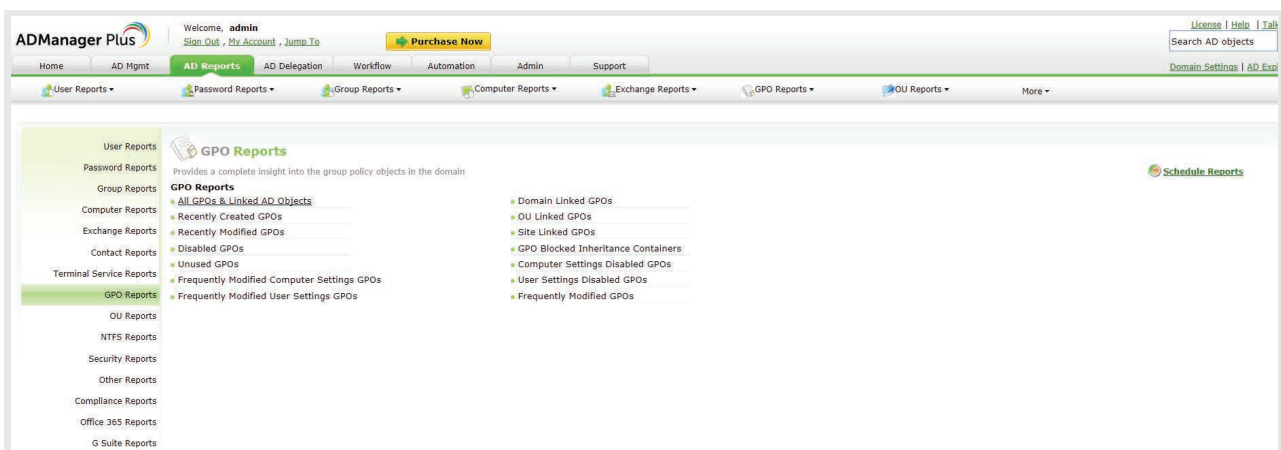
ADManager Plus

Welcome, admin
Sign Out , My Account , Jump To

Purchase Now

License | Help | Talk
Search AD objects

Home | AD Mgmt | AD Reports | AD Delegation | Workflow | Automation | Admin | Support

Domain Settings | AD Expl

User Reports ▾ | Password Reports ▾ | Group Reports ▾ | Computer Reports ▾ | Exchange Reports ▾ | GPO Reports ▾ | OU Reports ▾ | More ▾

User Reports
Password Reports
Group Reports
Computer Reports
Exchange Reports
Contact Reports
Terminal Service Reports
GPO Reports
OU Reports
NTFS Reports
Security Reports
Other Reports
Compliance Reports
Office 365 Reports
G Suite Reports

GPO Reports
Provides a complete insight into the group policy objects in the domain

Schedule Reports

GPO Reports
All GPOs & Linked AD Objects
Recently Created GPOs
Recently Modified GPOs
Disabled GPOs
Unused GPOs
Frequently Modified Computer Settings GPOs
Frequently Modified User Settings GPOs

Domain Linked GPOs
OU Linked GPOs
Site Linked GPOs
GPO Blocked Inheritance Containers
Computer Settings Disabled GPOs
User Settings Disabled GPOs
Frequently Modified GPOs